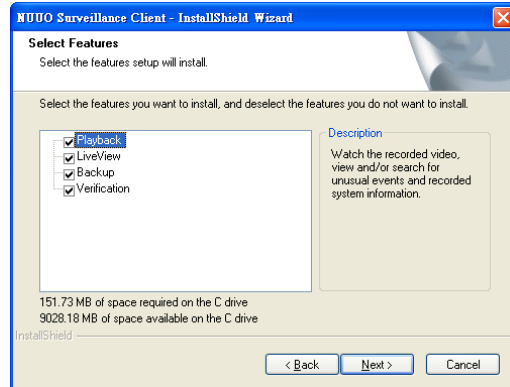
NUUO Surveillance Client - InstallShield Wizard

Select Features
Select the features setup will install.

Select the features you want to install, and deselect the features you do not want to install.

Playback
LiveView
Backup
Verification

Description
Watch the recorded video, view and/or search for unusual events and recorded system information.

151.73 MB of space required on the C drive
9028.18 MB of space available on the C drive

InstallShield

< Back
Next >
Cancel